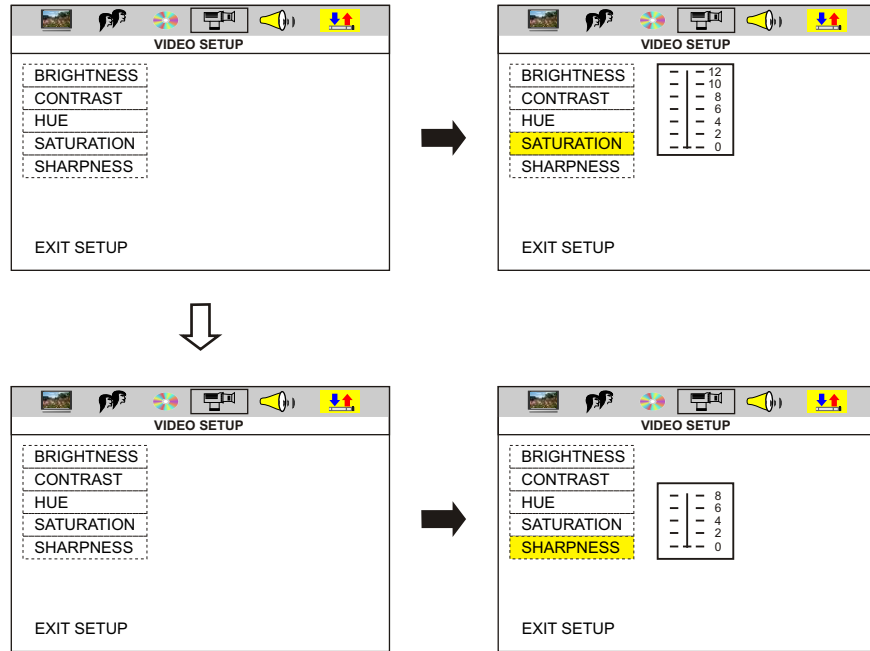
VIDEO SETUP

BRIGHTNESS
CONTRAST
HUE
SATURATION
SHARPNESS

EXIT SETUP

VIDEO SETUP

BRIGHTNESS
CONTRAST
HUE
SATURATION
SHARPNESS

12
10
8
6
4
2
0

EXIT SETUP

VIDEO SETUP

BRIGHTNESS
CONTRAST
HUE
SATURATION
SHARPNESS

EXIT SETUP

VIDEO SETUP

BRIGHTNESS
CONTRAST
HUE
SATURATION
SHARPNESS

8
6
4
2
0

EXIT SETUP